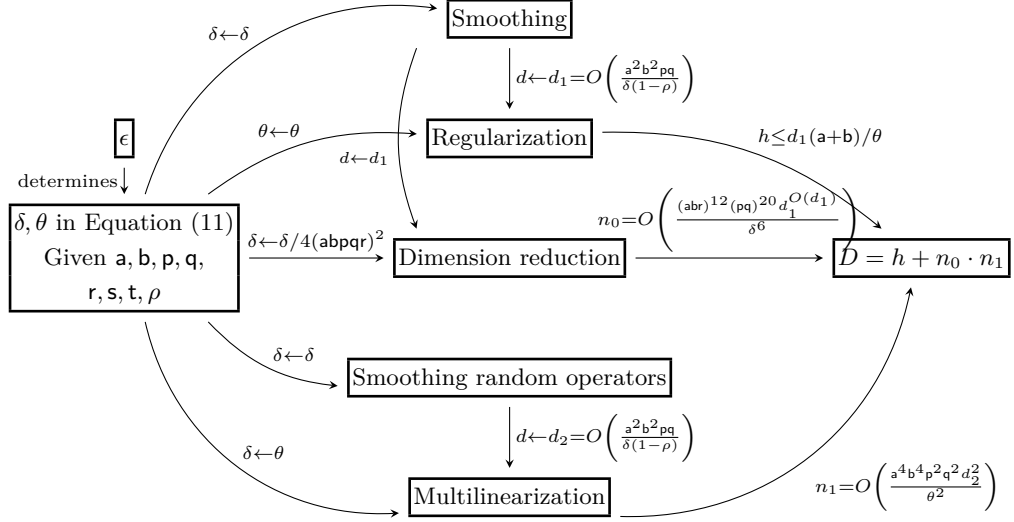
Smoothing

$\delta \leftarrow \delta$

$d \leftarrow d_1 = O\left(\frac{a^2 b^2 pq}{\delta(1-\rho)}\right)$

$\epsilon$

$\theta \leftarrow \theta$

Regularization

$h \leq d_1(a+b)/\theta$

determines

$d \leftarrow d_1$

$\delta, \theta$ in Equation (11) Given a, b, p, q, r, s, t, $\rho$

$n_0 = O\left(\frac{(abr)^{12}(pq)^{20} d_1^{O(d_1)}}{\delta^6}\right)$

$\delta \leftarrow \delta/4(abpqr)^2$

Dimension reduction

$D = h + n_0 \cdot n_1$

$\delta \leftarrow \delta$

Smoothing random operators

$d \leftarrow d_2 = O\left(\frac{a^2 b^2 pq}{\delta(1-\rho)}\right)$

$\delta \leftarrow \theta$

Multilinearization

$n_1 = O\left(\frac{a^4 b^4 p^2 q^2 d_2^2}{\theta^2}\right)$